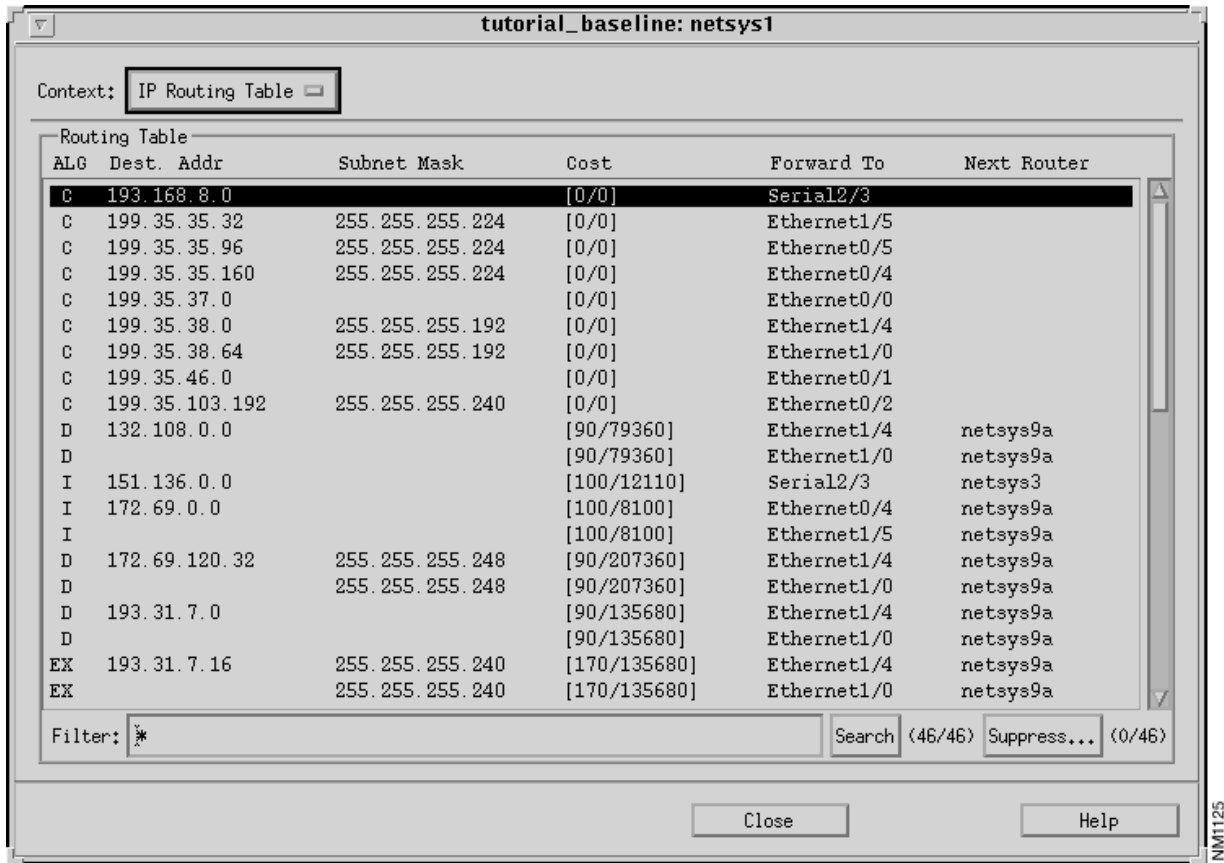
tutorial_baseline: netsys1

Context: IP Routing Table

Routing Table

| ALG | Dest. Addr | Subnet Mask | Cost | Forward To | Next Router |
|---|---|---|---|---|---|
| C | 193.168.8.0 | | [0/0] | Serial2/3 | |
| C | 199.35.35.32 | 255.255.255.224 | [0/0] | Ethernet1/5 | |
| C | 199.35.35.96 | 255.255.255.224 | [0/0] | Ethernet0/5 | |
| C | 199.35.35.160 | 255.255.255.224 | [0/0] | Ethernet0/4 | |
| C | 199.35.37.0 | | [0/0] | Ethernet0/0 | |
| C | 199.35.38.0 | 255.255.255.192 | [0/0] | Ethernet1/4 | |
| C | 199.35.38.64 | 255.255.255.192 | [0/0] | Ethernet1/0 | |
| C | 199.35.46.0 | | [0/0] | Ethernet0/1 | |
| C | 199.35.103.192 | 255.255.255.240 | [0/0] | Ethernet0/2 | |
| D | 132.108.0.0 | | [90/79360] | Ethernet1/4 | netsys9a |
| D | | | [90/79360] | Ethernet1/0 | netsys9a |
| I | 151.136.0.0 | | [100/12110] | Serial2/3 | netsys3 |
| I | 172.69.0.0 | | [100/8100] | Ethernet0/4 | netsys9a |
| I | | | [100/8100] | Ethernet1/5 | netsys9a |
| D | 172.69.120.32 | 255.255.255.248 | [90/207360] | Ethernet1/4 | netsys9a |
| D | | 255.255.255.248 | [90/207360] | Ethernet1/0 | netsys9a |
| D | 193.31.7.0 | | [90/135680] | Ethernet1/4 | netsys9a |
| D | | | [90/135680] | Ethernet1/0 | netsys9a |
| EX | 193.31.7.16 | 255.255.255.240 | [170/135680] | Ethernet1/4 | netsys9a |
| EX | | 255.255.255.240 | [170/135680] | Ethernet1/0 | netsys9a |

Filter: * Search (46/46) Suppress... (0/46)

Close Help

NM1125